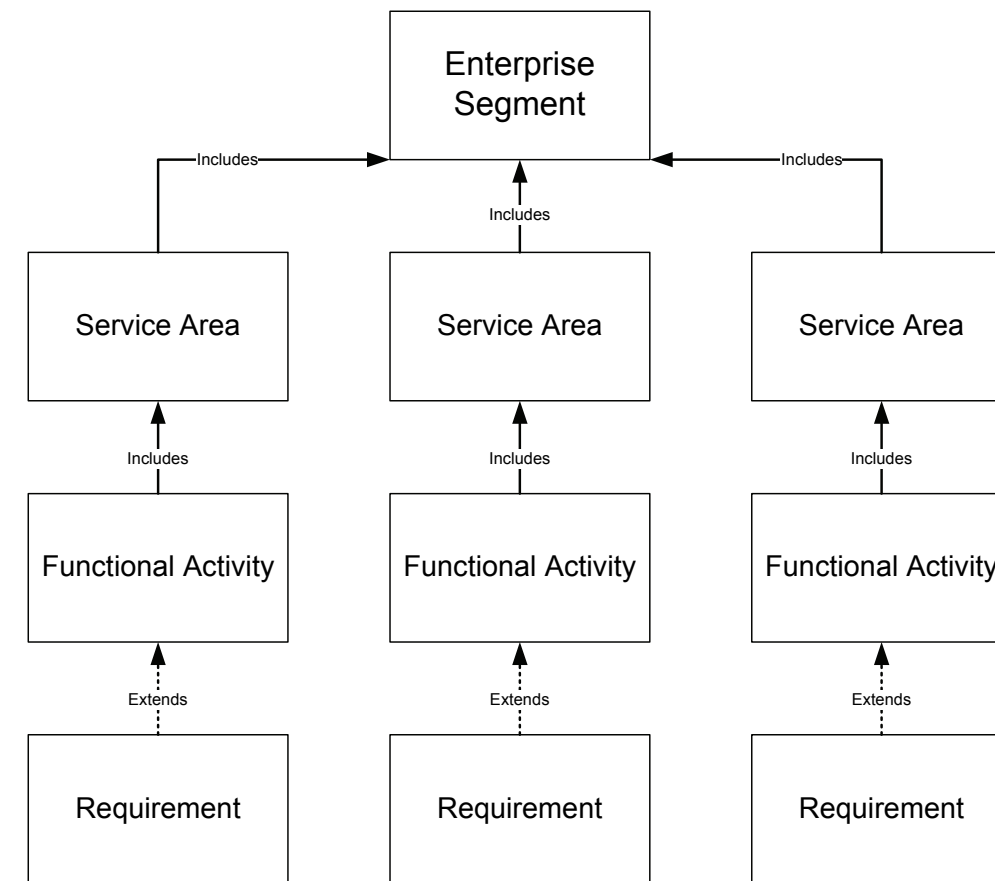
Enterprise Segment

Includes

Includes

Includes

Service Area

Service Area

Service Area

Includes

Includes

Includes

Functional Activity

Functional Activity

Functional Activity

Extends

Extends

Extends

Requirement

Requirement

Requirement